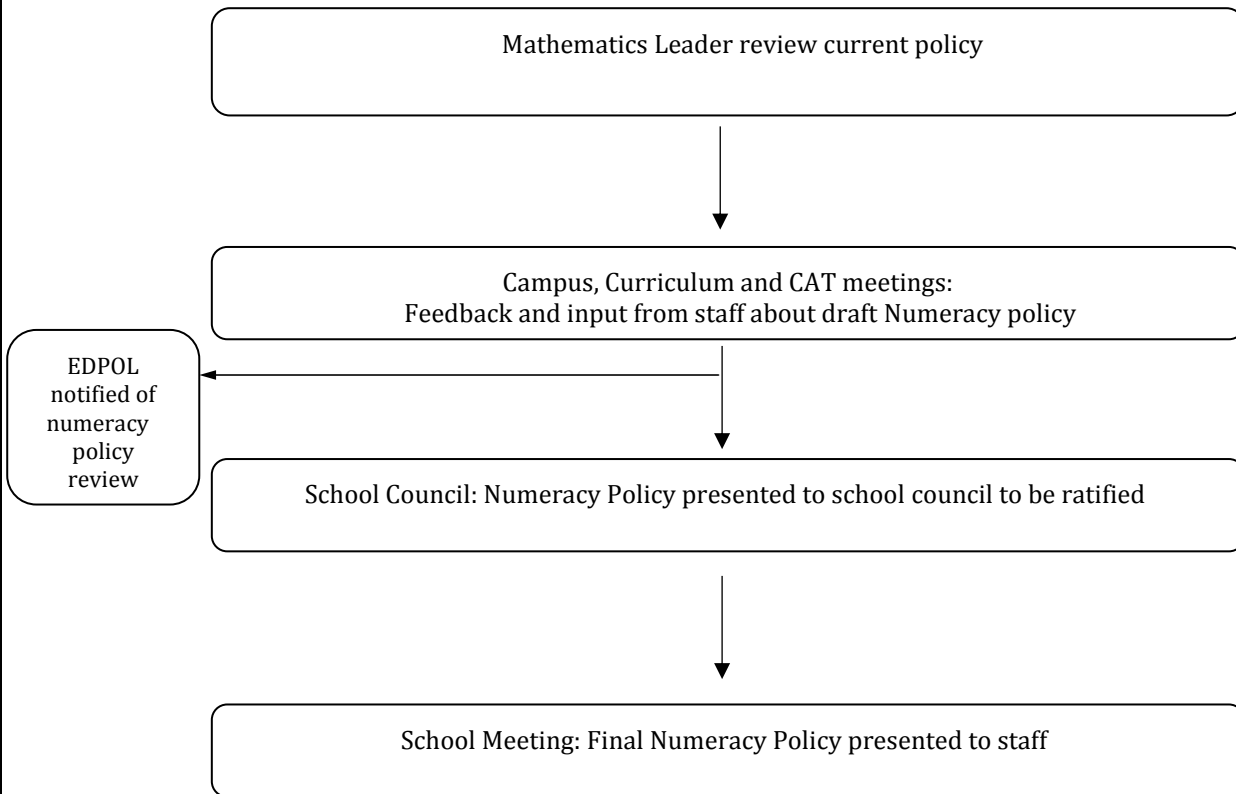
Mathematics Leader review current policy

Campus, Curriculum and CAT meetings:
Feedback and input from staff about draft Numeracy policy

EDPOL notified of numeracy policy review

School Council: Numeracy Policy presented to school council to be ratified

School Meeting: Final Numeracy Policy presented to staff